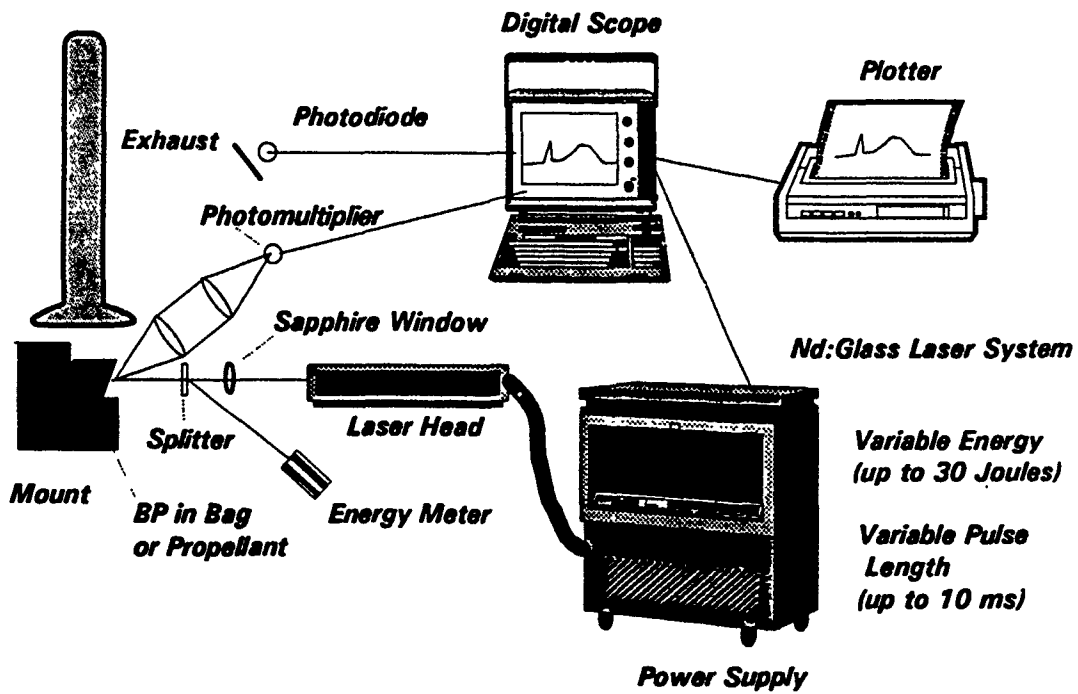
Digital Scope

Plotter

Exhaust

Photodiode

Photomultiplier

Sapphire Window

Nd:Glass Laser System

Splitter

Laser Head

Variable Energy (up to 30 Joules)

Mount

BP in Bag or Propellant

Energy Meter

Variable Pulse Length (up to 10 ms)

Power Supply